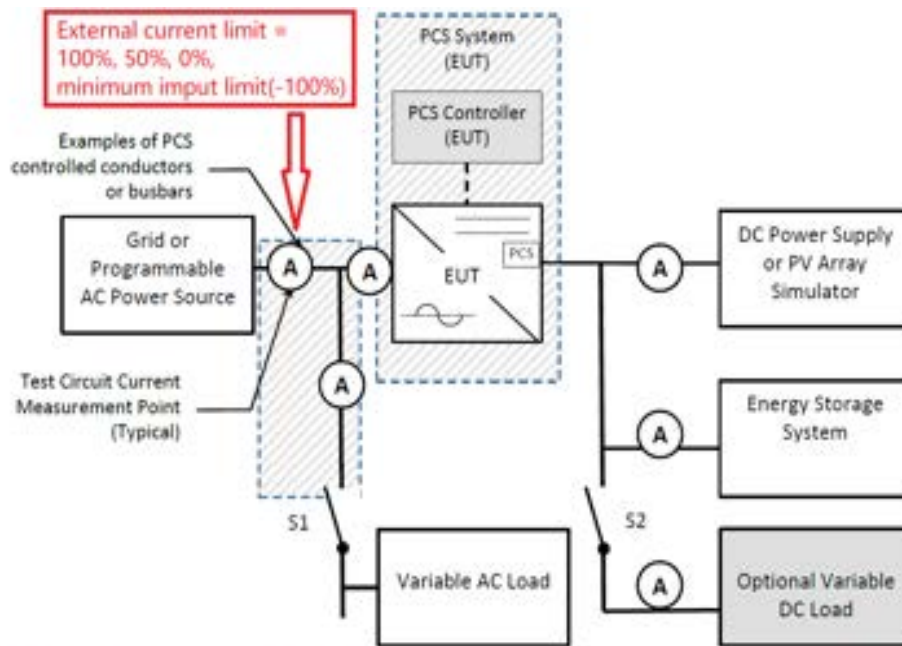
External current limit = 100%, 50%, 0%, minimum imput limit(-100%)

PCS System (EUT)

PCS Controller (EUT)

Examples of PCS controlled conductors or busbars

Grid or Programmable AC Power Source

A

A

EUT

PCS

DC Power Supply or PV Array Simulator

A

A

Test Circuit Current Measurement Point (Typical)

Energy Storage System

A

S1

S2

Variable AC Load

A

Optional Variable DC Load